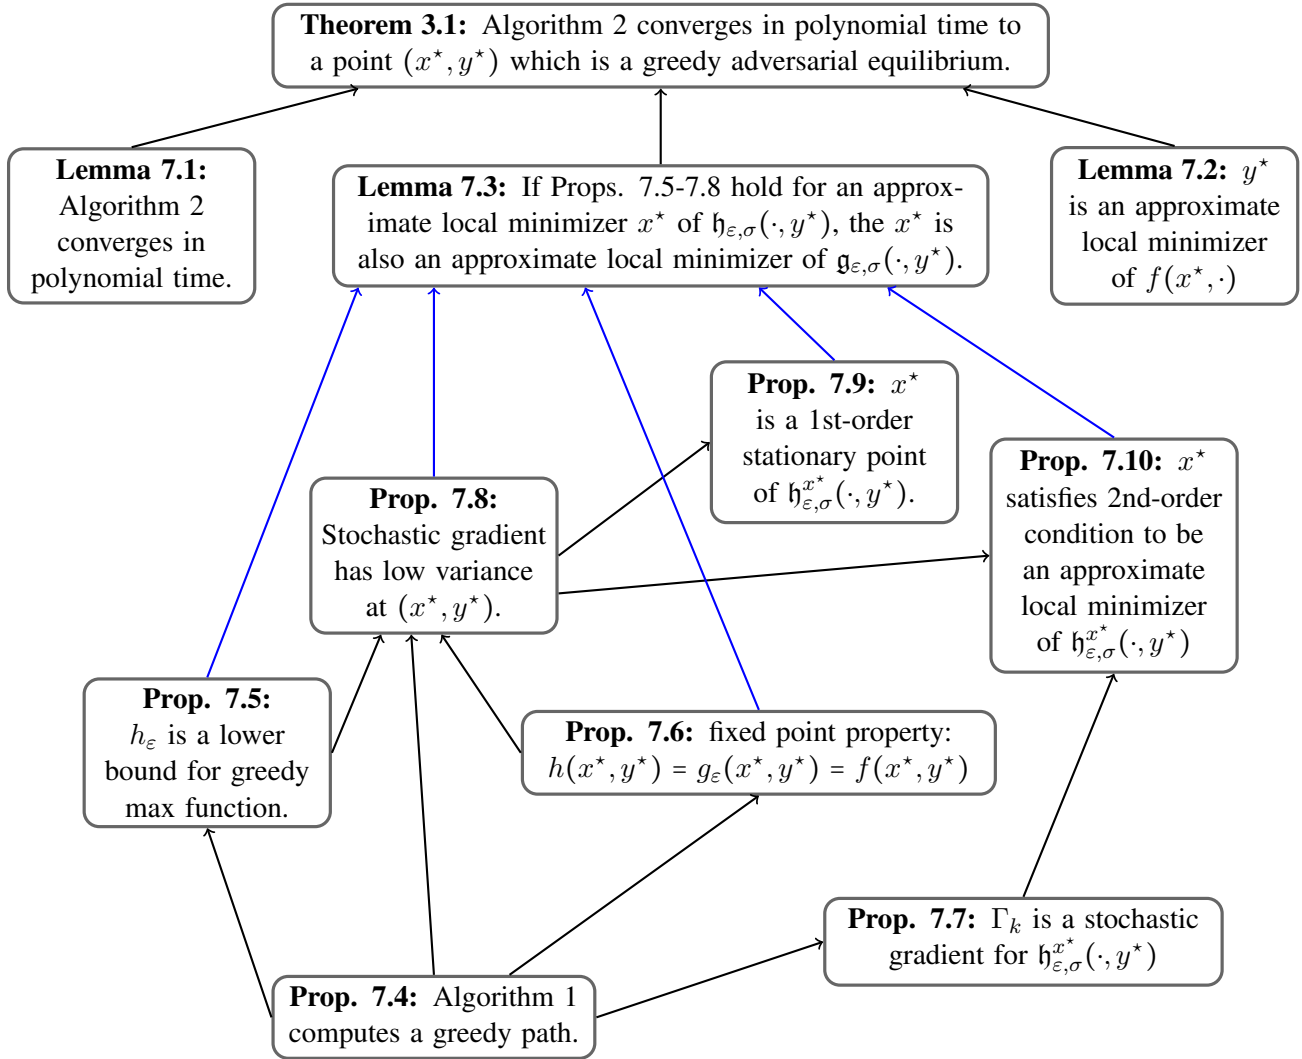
**Theorem 3.1:** Algorithm 2 converges in polynomial time to a point $(x^\star, y^\star)$ which is a greedy adversarial equilibrium.

**Lemma 7.1:** Algorithm 2 converges in polynomial time.

**Lemma 7.3:** If Props. 7.5-7.8 hold for an approximate local minimizer $x^\star$ of $\mathfrak{h}_{\varepsilon,\sigma}(\cdot, y^\star)$, the $x^\star$ is also an approximate local minimizer of $\mathfrak{g}_{\varepsilon,\sigma}(\cdot, y^\star)$.

**Lemma 7.2:** $y^\star$ is an approximate local minimizer of $f(x^\star, \cdot)$

**Prop. 7.9:** $x^\star$ is a 1st-order stationary point of $\mathfrak{h}^{x^\star}_{\varepsilon,\sigma}(\cdot, y^\star)$.

**Prop. 7.10:** $x^\star$ satisfies 2nd-order condition to be an approximate local minimizer of $\mathfrak{h}^{x^\star}_{\varepsilon,\sigma}(\cdot, y^\star)$

**Prop. 7.8:** Stochastic gradient has low variance at $(x^\star, y^\star)$.

**Prop. 7.5:** $h_\varepsilon$ is a lower bound for greedy max function.

**Prop. 7.6:** fixed point property: $h(x^\star, y^\star) = g_\varepsilon(x^\star, y^\star) = f(x^\star, y^\star)$

**Prop. 7.7:** $\Gamma_k$ is a stochastic gradient for $\mathfrak{h}^{x^\star}_{\varepsilon,\sigma}(\cdot, y^\star)$

**Prop. 7.4:** Algorithm 1 computes a greedy path.